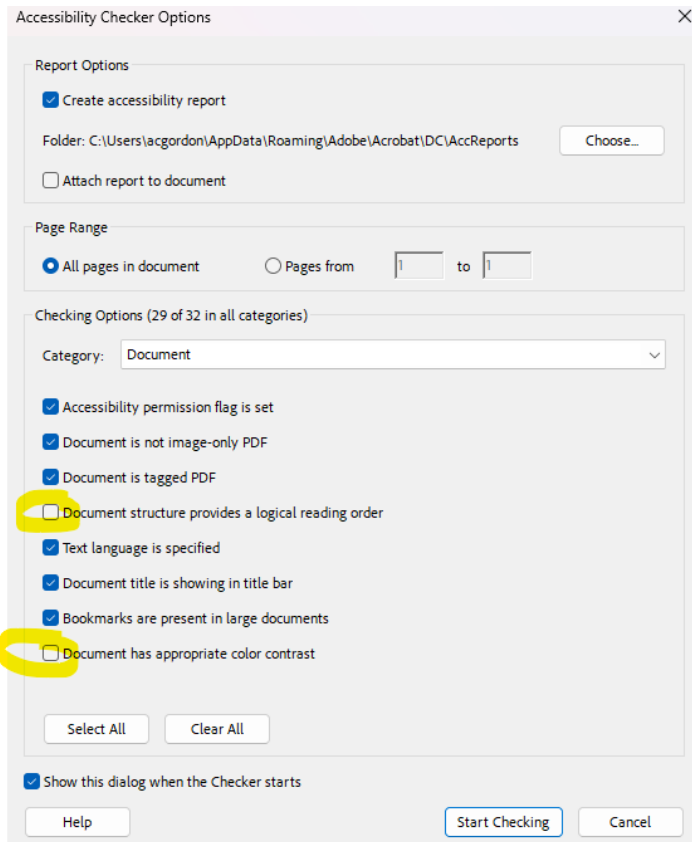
Accessibility Checker Options

Report Options

Create accessibility report

Folder: C:\Users\acgordon\AppData\Roaming\Adobe\Acrobat\DC\AccReports

Choose...

Attach report to document

Page Range

All pages in document

Pages from 1 to 1

Checking Options (29 of 32 in all categories)

Category: Document

Accessibility permission flag is set

Document is not image-only PDF

Document is tagged PDF

Document structure provides a logical reading order

Text language is specified

Document title is showing in title bar

Bookmarks are present in large documents

Document has appropriate color contrast

Select All

Clear All

Show this dialog when the Checker starts

Help

Start Checking

Cancel